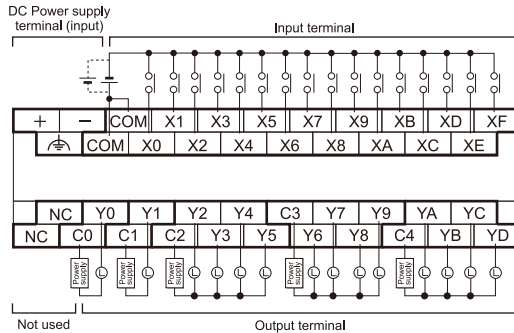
DC Power supply terminal (input)

Input terminal

| + | − | COM | X1 | X3 | X5 | X7 | X9 | XB | XD | XF |
|---|---|---|---|---|---|---|---|---|---|---|
| ⏚ | COM | X0 | X2 | X4 | X6 | X8 | XA | XC | XE | |

| NC | Y0 | Y1 | Y2 | Y4 | C3 | Y7 | Y9 | YA | YC |
|---|---|---|---|---|---|---|---|---|---|
| NC | C0 | C1 | C2 | Y3 | Y5 | Y6 | Y8 | C4 | YB | YD |

Power supply L Power supply L Power supply L L L Power supply L L L Power supply L L L

Not used

Output terminal